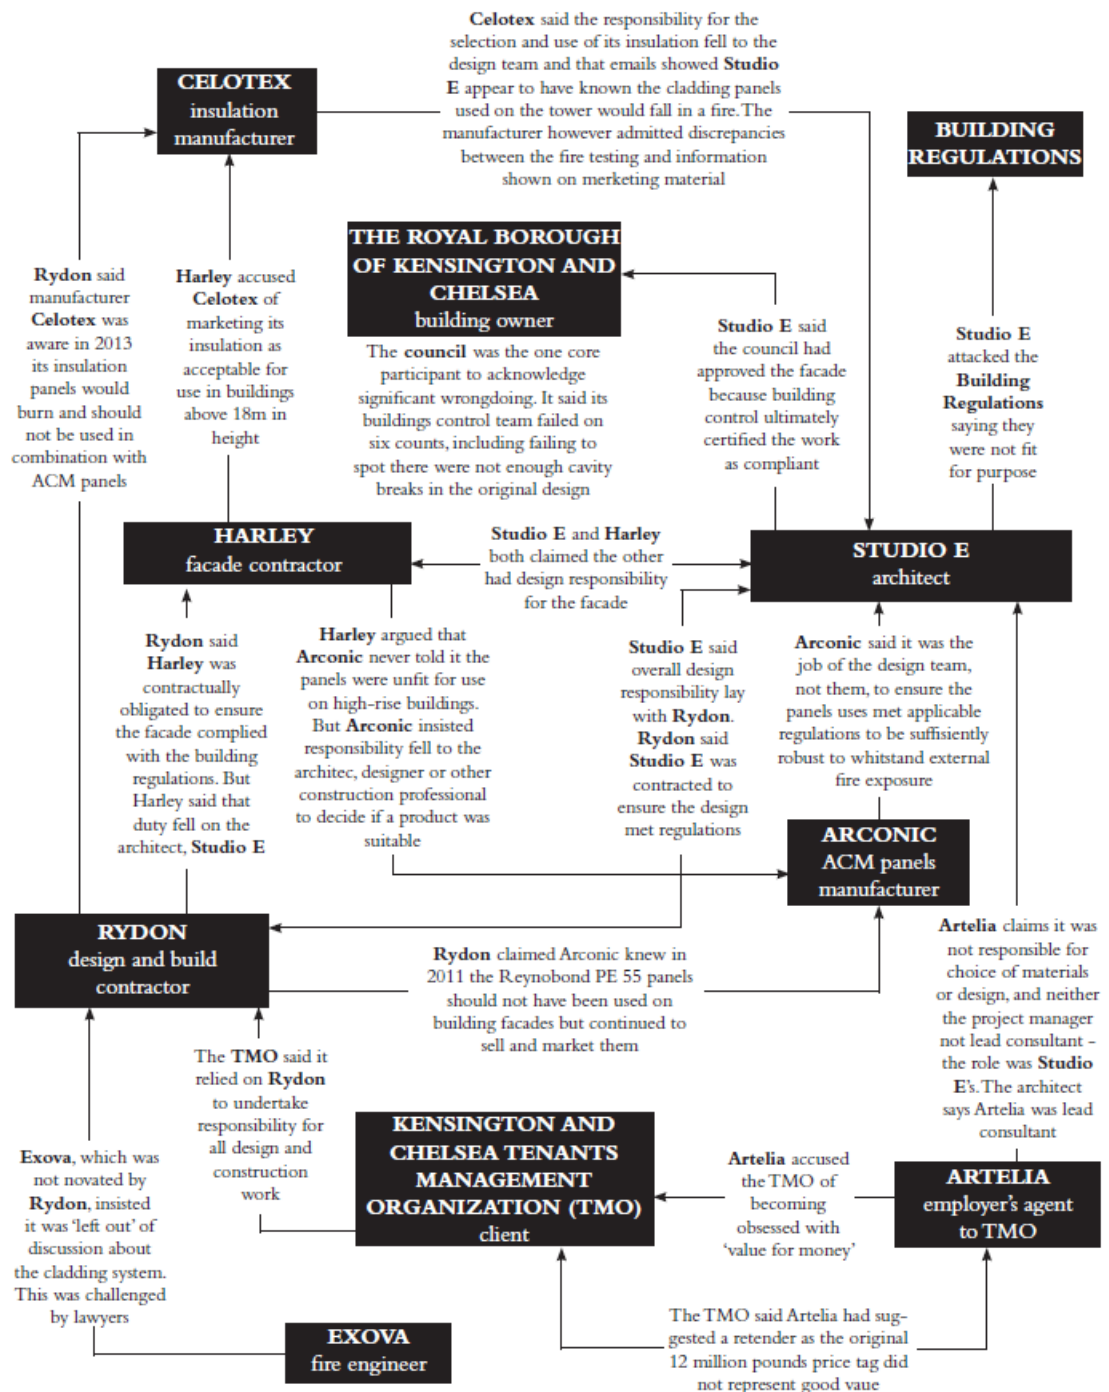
CELOTEX
insulation
manufacturer

Celotex said the responsibility for the selection and use of its insulation fell to the design team and that emails showed Studio E appear to have known the cladding panels used on the tower would fall in a fire. The manufacturer however admitted discrepancies between the fire testing and information shown on merketing material

BUILDING
REGULATIONS

THE ROYAL BOROUGH
OF KENSINGTON AND
CHELSEA
building owner

The council was the one core participant to acknowledge significant wrongdoing. It said its buildings control team failed on six counts, including failing to spot there were not enough cavity breaks in the original design

Rydon said manufacturer Celotex was aware in 2013 its insulation panels would burn and should not be used in combination with ACM panels

Harley accused Celotex of marketing its insulation as acceptable for use in buildings above 18m in height

Studio E said the council had approved the facade because building control ultimately certified the work as compliant

Studio E attacked the Building Regulations saying they were not fit for purpose

HARLEY
facade contractor

Studio E and Harley both claimed the other had design responsibility for the facade

STUDIO E
architect

Rydon said Harley was contractually obligated to ensure the facade complied with the building regulations. But Harley said that duty fell on the architect, Studio E

Harley argued that Arconic never told it the panels were unfit for use on high-rise buildings. But Arconic insisted responsibility fell to the architec, designer or other construction professional to decide if a product was suitable

Studio E said overall design responsibility lay with Rydon. Rydon said Studio E was contracted to ensure the design met regulations

Arconic said it was the job of the design team, not them, to ensure the panels uses met applicable regulations to be suffisiently robust to whitstand external fire exposure

ARCONIC
ACM panels
manufacturer

RYDON
design and build
contractor

Rydon claimed Arconic knew in 2011 the Reynobond PE 55 panels should not have been used on building facades but continued to sell and market them

Artelia claims it was not responsible for choice of materials or design, and neither the project manager not lead consultant - the role was Studio E's. The architect says Artelia was lead consultant

The TMO said it relied on Rydon to undertake responsibility for all design and construction work

KENSINGTON AND
CHELSEA TENANTS
MANAGEMENT
ORGANIZATION (TMO)
client

Artelia accused the TMO of becoming obsessed with 'value for money'

ARTELIA
employer's agent
to TMO

Exova, which was not novated by Rydon, insisted it was 'left out' of discussion about the cladding system. This was challenged by lawyers

EXOVA
fire engineer

The TMO said Artelia had suggested a retender as the original 12 million pounds price tag did not represent good vaue